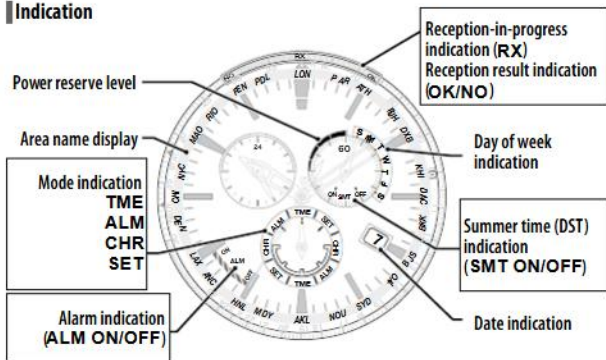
Indication

Reception-in-progress indication (RX)
Reception result indication (OK/NO)

Power reserve level

Area name display

Day of week indication

Mode indication
TME
ALM
CHR
SET

Summer time (DST) indication (SMT ON/OFF)

Alarm indication (ALM ON/OFF)

Date indication

RX
NO
OK
LON
PAR
ATH
RUH
DXB
KHI
DAC
BKK
BJS
TYO
SYD
NOU
AKL
MDY
HNL
ANC
LAX
DEN
CHI
NYC
CCS
RIO
FEN
PDL
24
60
S
M
T
W
T
F
S
ON
OFF
SMT
TME
SET
CHR
ALM
ON
OFF
ALM
7